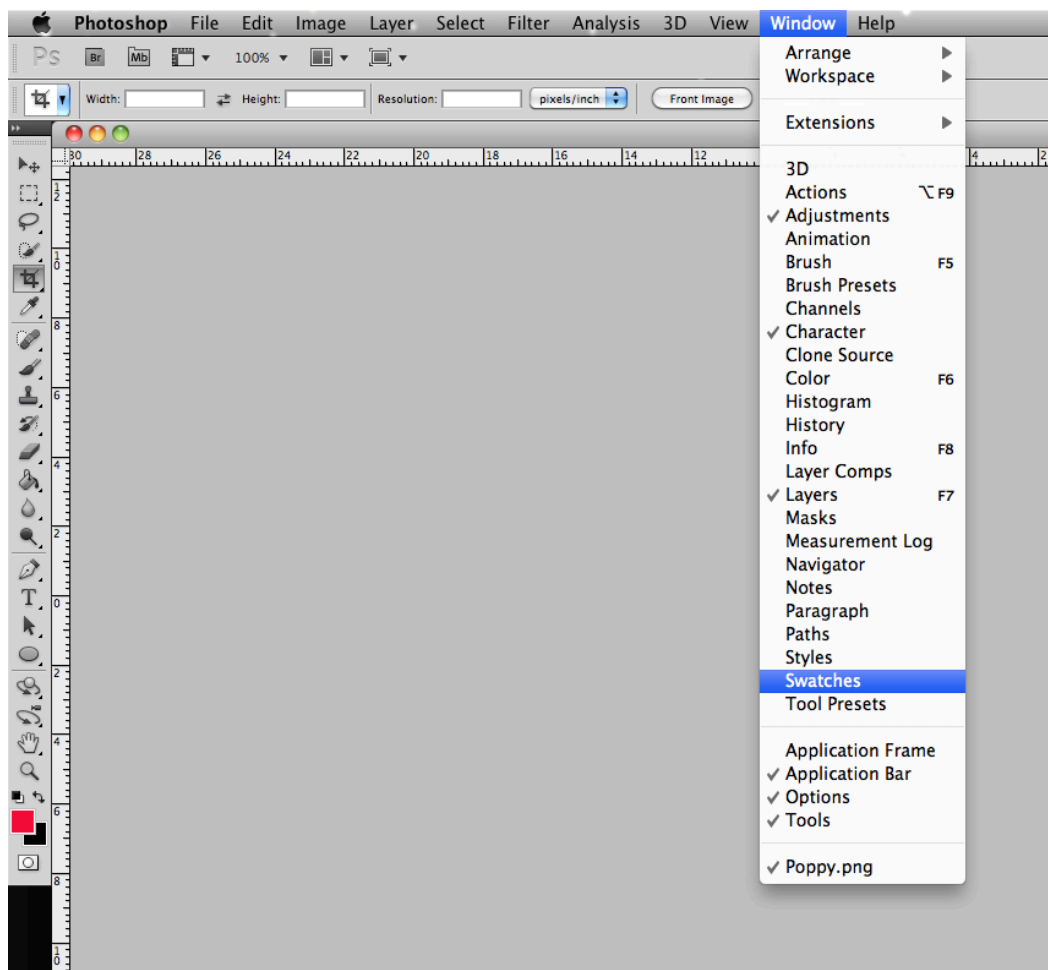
Photoshop File Edit Image Layer Select Filter Analysis 3D View Window Help

Ps Br Mb 100%

Width: Height: Resolution: pixels/inch Front Image

30 28 26 24 22 20 18 16 14 12 4 2

Arrange
Workspace

Extensions

3D
Actions ⌥F9
✓ Adjustments
Animation
Brush F5
Brush Presets
Channels
✓ Character
Clone Source
Color F6
Histogram
History
Info F8
Layer Comps
✓ Layers F7
Masks
Measurement Log
Navigator
Notes
Paragraph
Paths
Styles
Swatches
Tool Presets

Application Frame
✓ Application Bar
✓ Options
✓ Tools

✓ Poppy.png